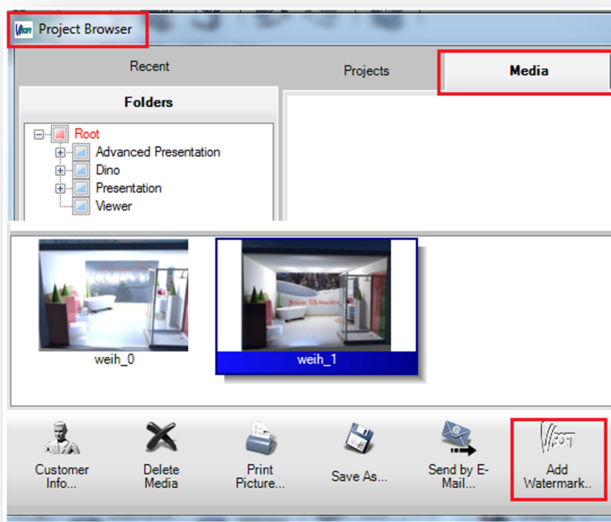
Project Browser

Recent

Projects

Media

Folders

Root
Advanced Presentation
Dino
Presentation
Viewer

weih_0

weih_1

Customer Info...

Delete Media

Print Picture...

Save As...

Send by E-Mail...

Add Watermark..